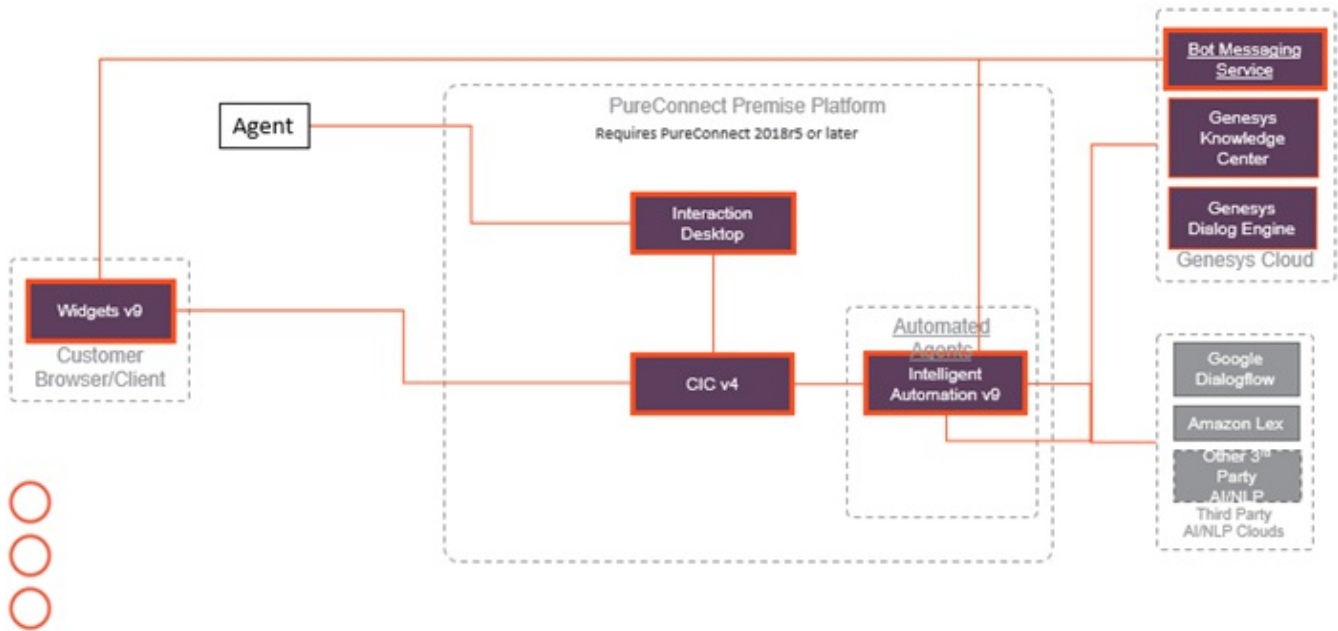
Bot Messaging Service

Genesys Knowledge Center

Genesys Dialog Engine

Genesys Cloud

Agent

PureConnect Premise Platform

Requires PureConnect 2018r5 or later

Interaction Desktop

Widgets v9

Customer Browser/Client

CIC v4

Automated Agents

Intelligent Automation v9

Google Dialogflow

Amazon Lex

Other 3rd Party AI/NLP

Third Party AI/NLP Clouds